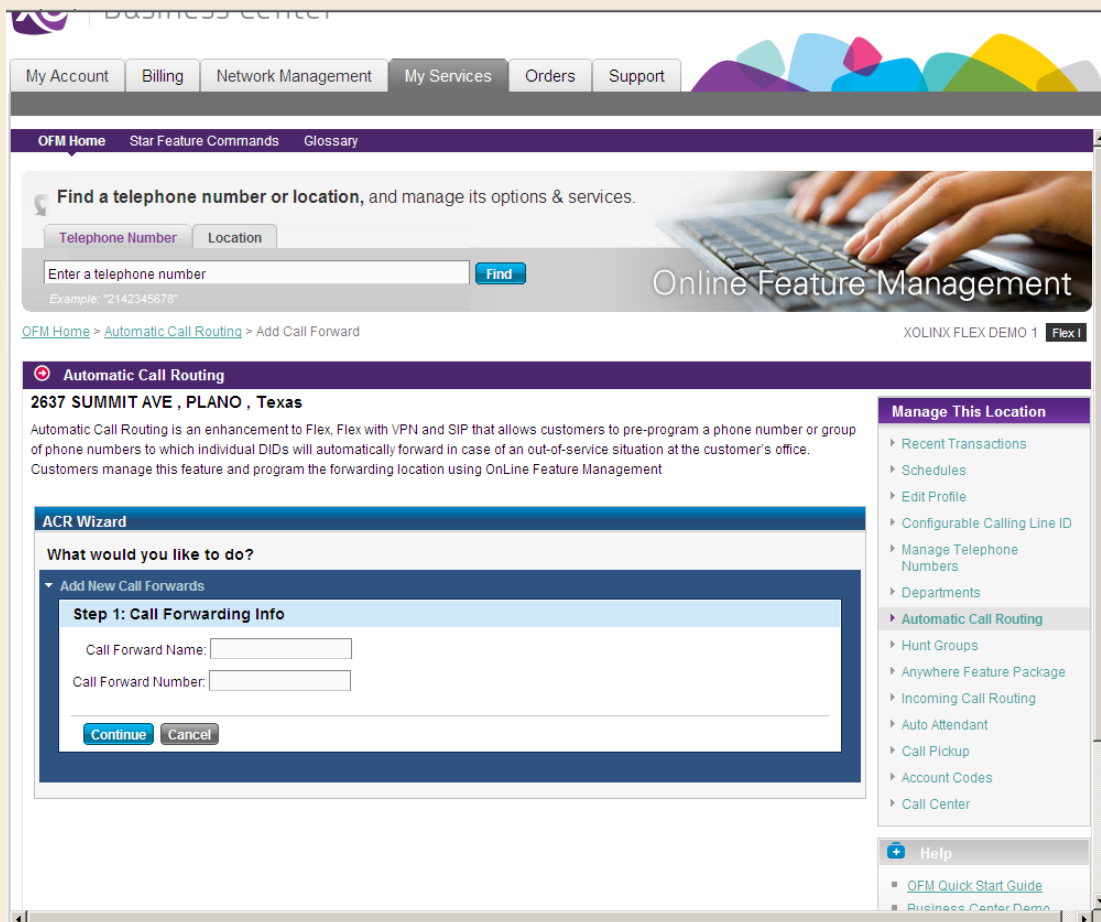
Business Center

My Account | Billing | Network Management | My Services | Orders | Support

OFM Home | Star Feature Commands | Glossary

Find a telephone number or location, and manage its options & services.

Telephone Number | Location

Enter a telephone number

Find

Example: "2142345678"

Online Feature Management

OFM Home > Automatic Call Routing > Add Call Forward

XOLINX FLEX DEMO 1 Flex I

Automatic Call Routing

2637 SUMMIT AVE , PLANO , Texas

Automatic Call Routing is an enhancement to Flex, Flex with VPN and SIP that allows customers to pre-program a phone number or group of phone numbers to which individual DIDs will automatically forward in case of an out-of-service situation at the customer's office. Customers manage this feature and program the forwarding location using OnLine Feature Management

ACR Wizard

What would you like to do?

Add New Call Forwards

Step 1: Call Forwarding Info

Call Forward Name:

Call Forward Number:

Continue Cancel

Manage This Location

Recent Transactions
Schedules
Edit Profile
Configurable Calling Line ID
Manage Telephone Numbers
Departments
Automatic Call Routing
Hunt Groups
Anywhere Feature Package
Incoming Call Routing
Auto Attendant
Call Pickup
Account Codes
Call Center

Help

OFM Quick Start Guide
Business Center Demo